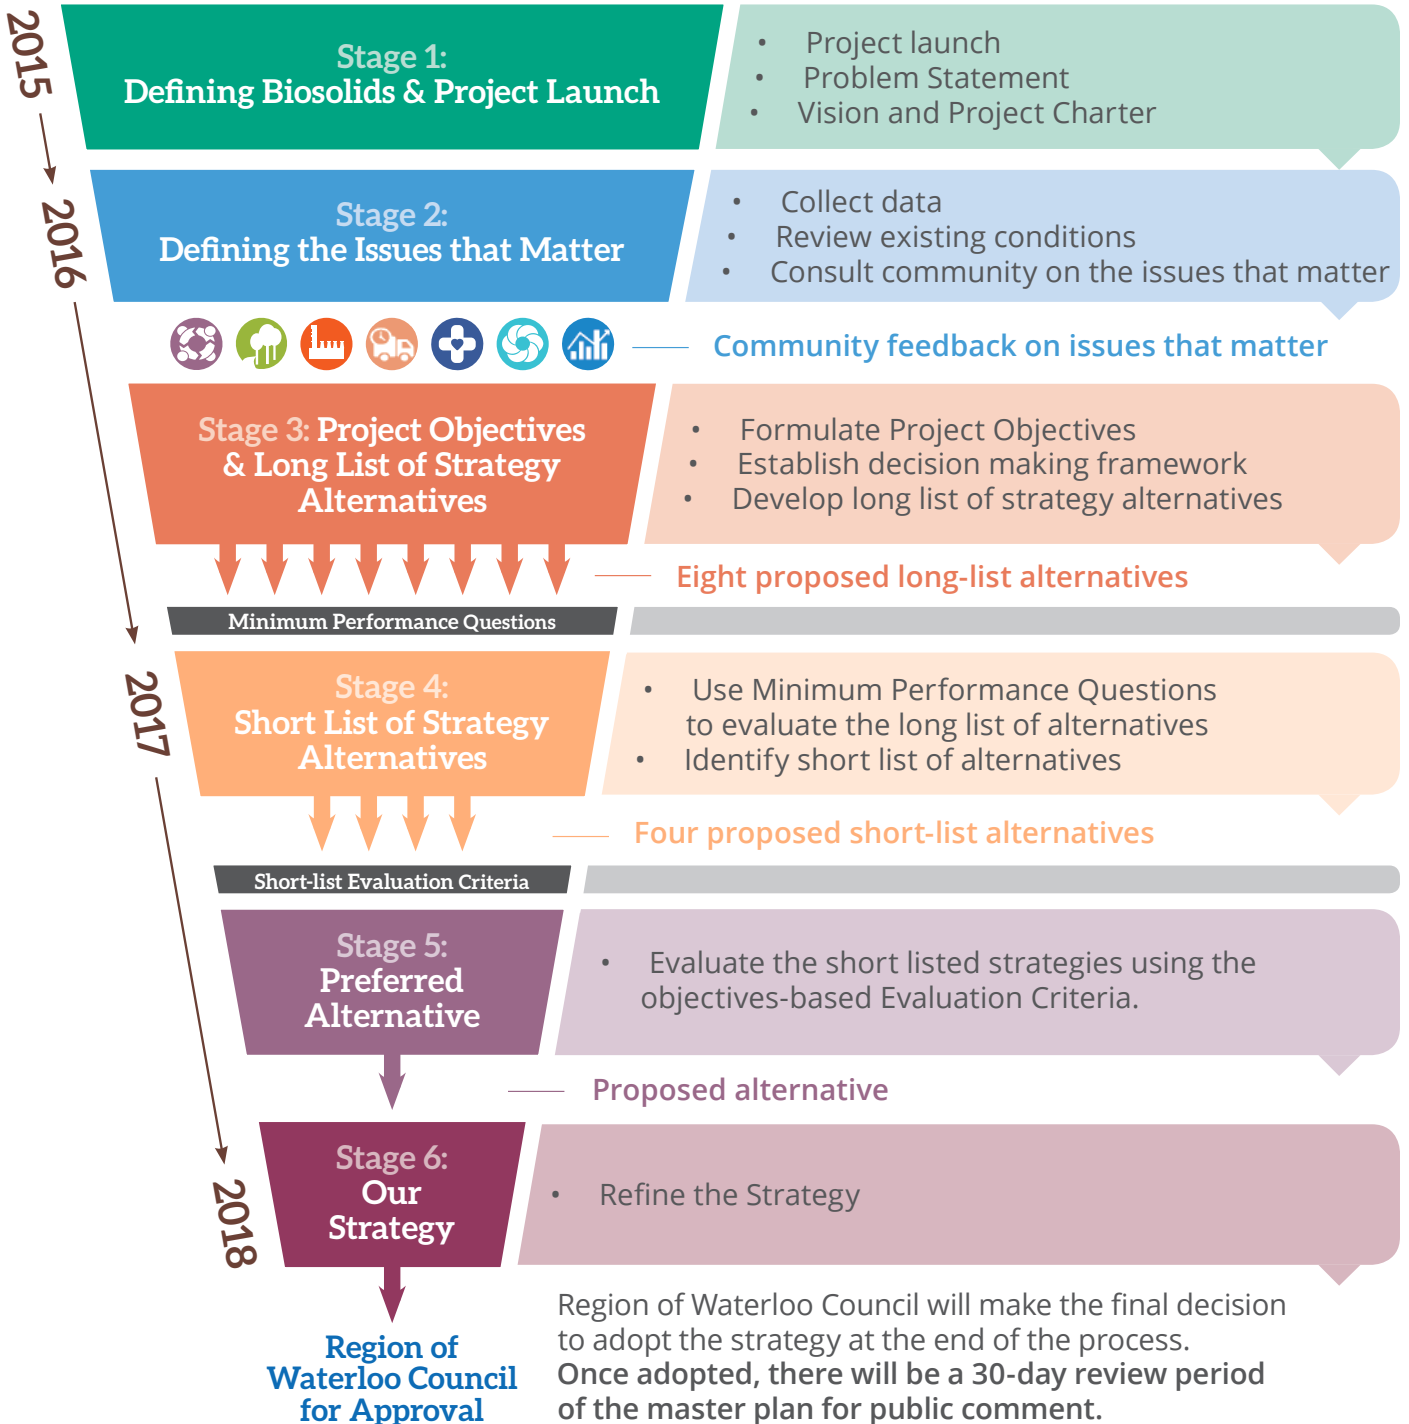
2015

Stage 1:
Defining Biosolids & Project Launch

- Project launch
- Problem Statement
- Vision and Project Charter

2016

Stage 2:
Defining the Issues that Matter

- Collect data
- Review existing conditions
- Consult community on the issues that matter

Community feedback on issues that matter

Stage 3: Project Objectives & Long List of Strategy Alternatives

- Formulate Project Objectives
- Establish decision making framework
- Develop long list of strategy alternatives

Eight proposed long-list alternatives

Minimum Performance Questions

2017

Stage 4:
Short List of Strategy Alternatives

- Use Minimum Performance Questions to evaluate the long list of alternatives
- Identify short list of alternatives

Four proposed short-list alternatives

Short-list Evaluation Criteria

Stage 5:
Preferred Alternative

- Evaluate the short listed strategies using the objectives-based Evaluation Criteria.

Proposed alternative

2018

Stage 6:
Our Strategy

- Refine the Strategy

Region of Waterloo Council for Approval

Region of Waterloo Council will make the final decision to adopt the strategy at the end of the process.
Once adopted, there will be a 30-day review period of the master plan for public comment.